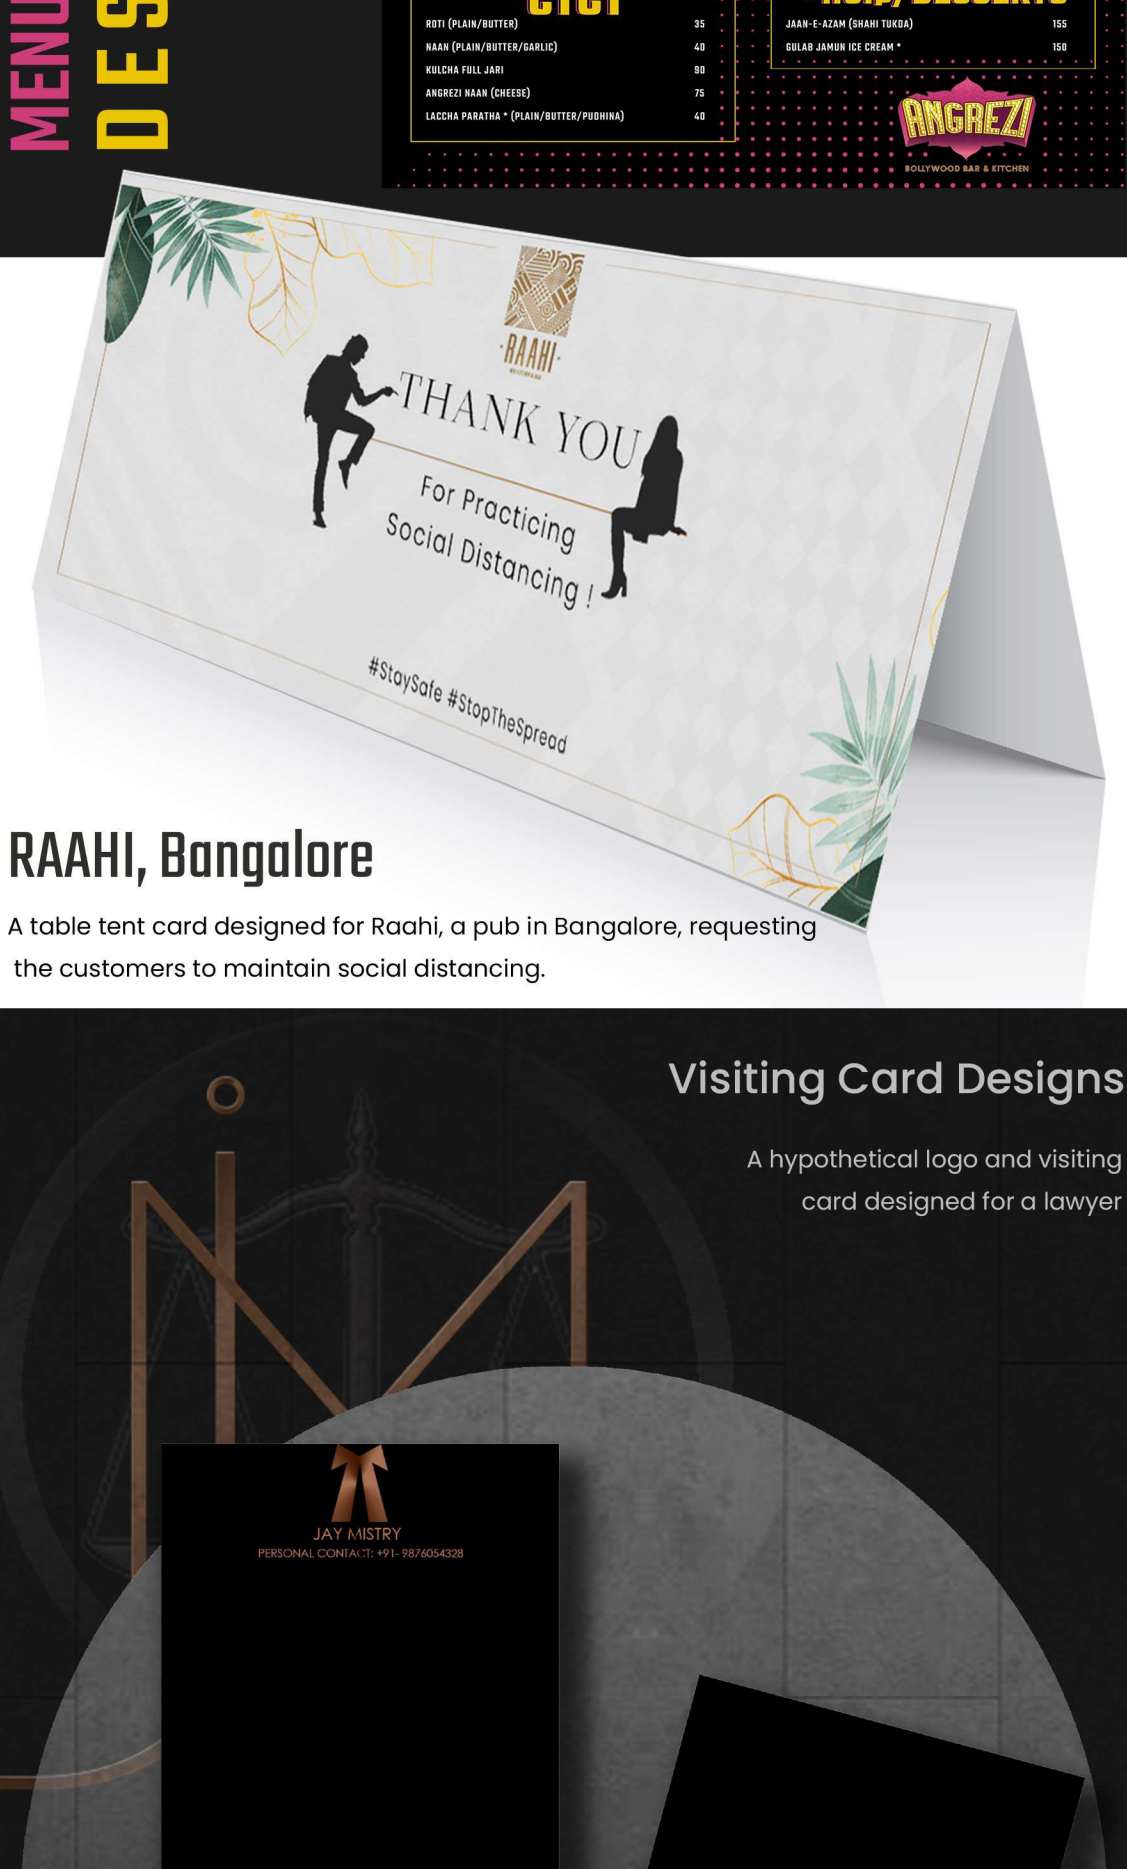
MENU
DES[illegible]

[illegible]

ROTI (PLAIN/BUTTER) 35
NAAN (PLAIN/BUTTER/GARLIC) 40
KULCHA FULL JARI 90
ANGREZI NAAN (CHEESE) 75
LACCHA PARATHA * (PLAIN/BUTTER/PUDHINA) 40

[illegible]

JAAN-E-AZAM (SHAHI TUKDA) 155
GULAB JAMUN ICE CREAM * 150

ANGREZI
BOLLYWOOD BAR & KITCHEN

RAAHI

THANK YOU

For Practicing Social Distancing !

#StaySafe #StopTheSpread

RAAHI, Bangalore

A table tent card designed for Raahi, a pub in Bangalore, requesting the customers to maintain social distancing.

Visiting Card Designs

A hypothetical logo and visiting card designed for a lawyer

JAY MISTRY
PERSONAL CONTACT: +91- 9876054328